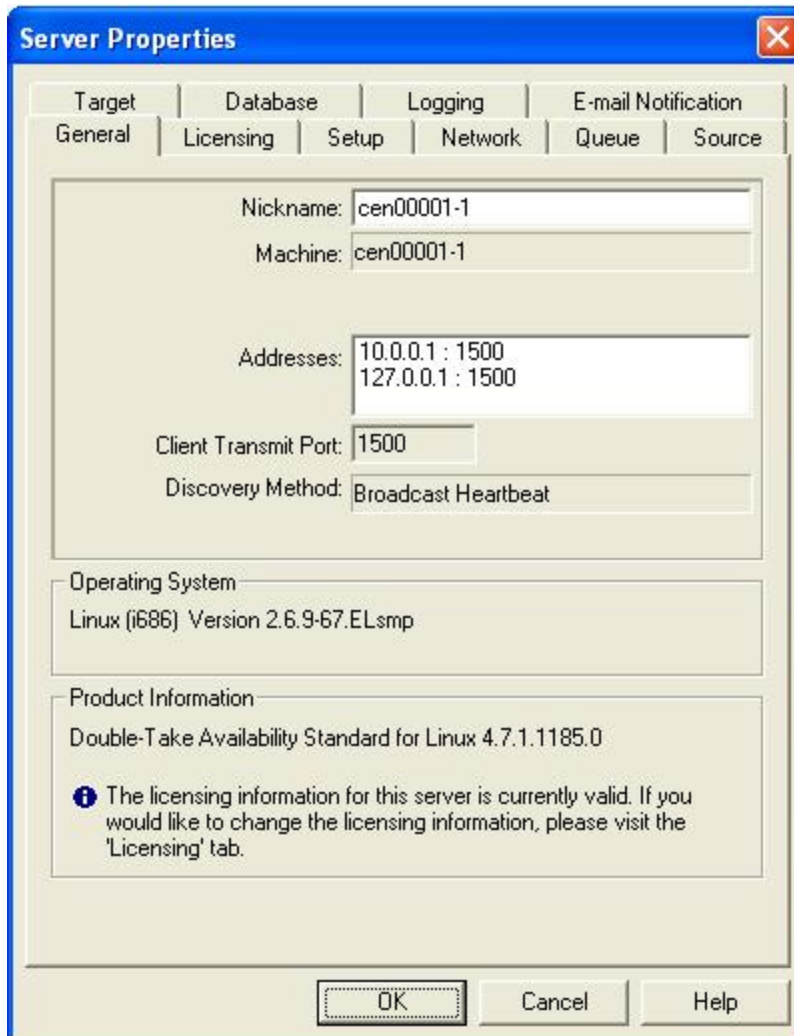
Server Properties

Target | Database | Logging | E-mail Notification
General | Licensing | Setup | Network | Queue | Source

Nickname: cen00001-1
Machine: cen00001-1

Addresses: 10.0.0.1 : 1500
127.0.0.1 : 1500

Client Transmit Port: 1500
Discovery Method: Broadcast Heartbeat

Operating System
Linux (i686) Version 2.6.9-67.ELsmp

Product Information
Double-Take Availability Standard for Linux 4.7.1.1185.0

The licensing information for this server is currently valid. If you would like to change the licensing information, please visit the 'Licensing' tab.

OK
Cancel
Help